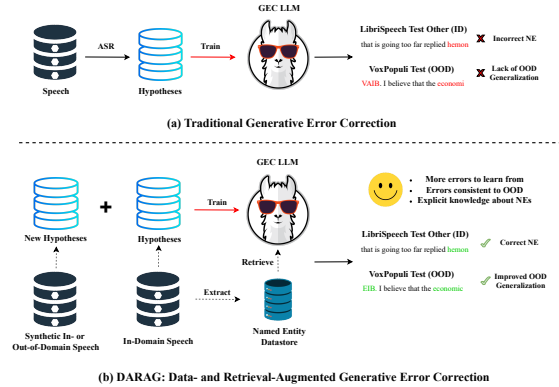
GEC LLM

Speech

ASR

Hypotheses

Train

LibriSpeech Test Other (ID)

that is going too far replied hemon

Incorrect NE

VoxPopuli Test (OOD)

VAIB. I believe that the economi

Lack of OOD Generalization

(a) Traditional Generative Error Correction

GEC LLM

More errors to learn from

Errors consistent to OOD

Explicit knowledge about NEs

New Hypotheses

+

Hypotheses

Train

LibriSpeech Test Other (ID)

that is going too far replied hemon

Correct NE

Retrieve

VoxPopuli Test (OOD)

EIB. I believe that the economic

Improved OOD Generalization

Extract

Synthetic In- or Out-of-Domain Speech

In-Domain Speech

Named Entity Datastore

(b) DARAG: Data- and Retrieval-Augmented Generative Error Correction